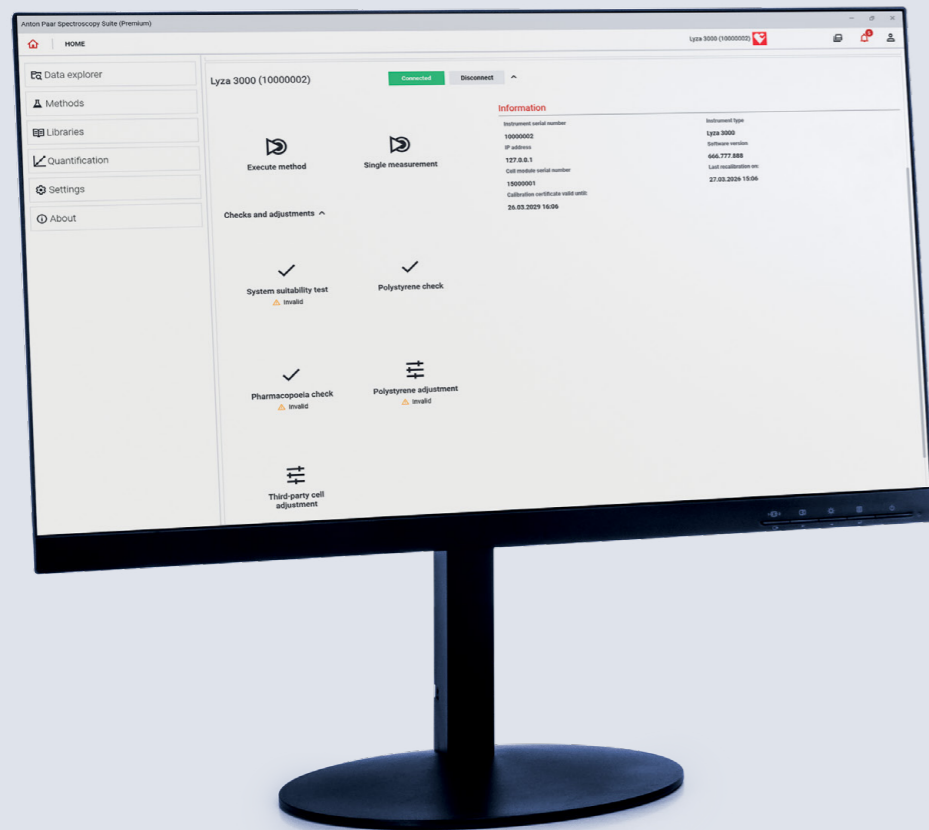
Anton Paar Spectroscopy Suite (Premium)

HOME

Lyza 3000 (10000002)

Data explorer

Methods

Libraries

Quantification

Settings

About

Lyza 3000 (10000002)

Connected

Disconnect

Execute method

Single measurement

Checks and adjustments

System suitability test
Invalid

Polystyrene check

Pharmacopoeia check
Invalid

Polystyrene adjustment
Invalid

Third-party cell adjustment

Information

Instrument serial number
10000002

IP address
127.0.0.1

Cell module serial number
15000001

Calibration certificate valid until:
26.03.2029 16:06

Instrument type
Lyza 3000

Software version
666.777.888

Last recalibration on:
27.03.2026 15:06